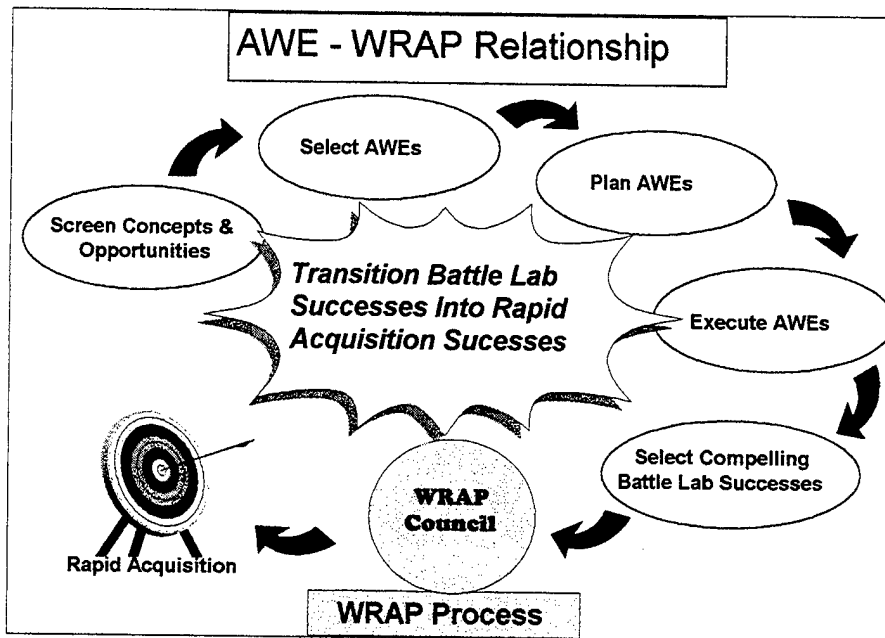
AWE - WRAP Relationship

Select AWEs

Plan AWEs

Screen Concepts & Opportunities

Transition Battle Lab Successes Into Rapid Acquisition Sucesses

Execute AWEs

Select Compelling Battle Lab Successes

WRAP Council

Rapid Acquisition

WRAP Process